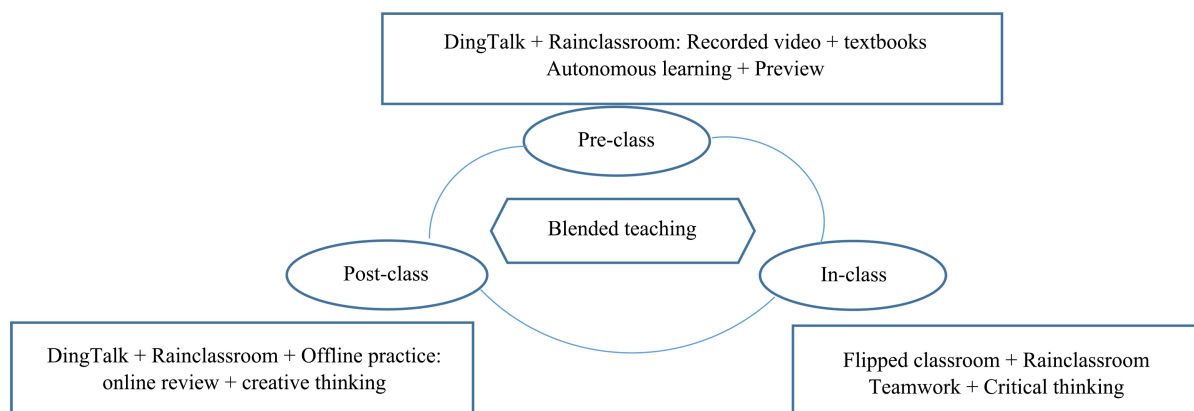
DingTalk + Rainclassroom: Recorded video + textbooks
Autonomous learning + Preview

Pre-class

Blended teaching

Post-class

In-class

DingTalk + Rainclassroom + Offline practice:
online review + creative thinking

Flipped classroom + Rainclassroom
Teamwork + Critical thinking